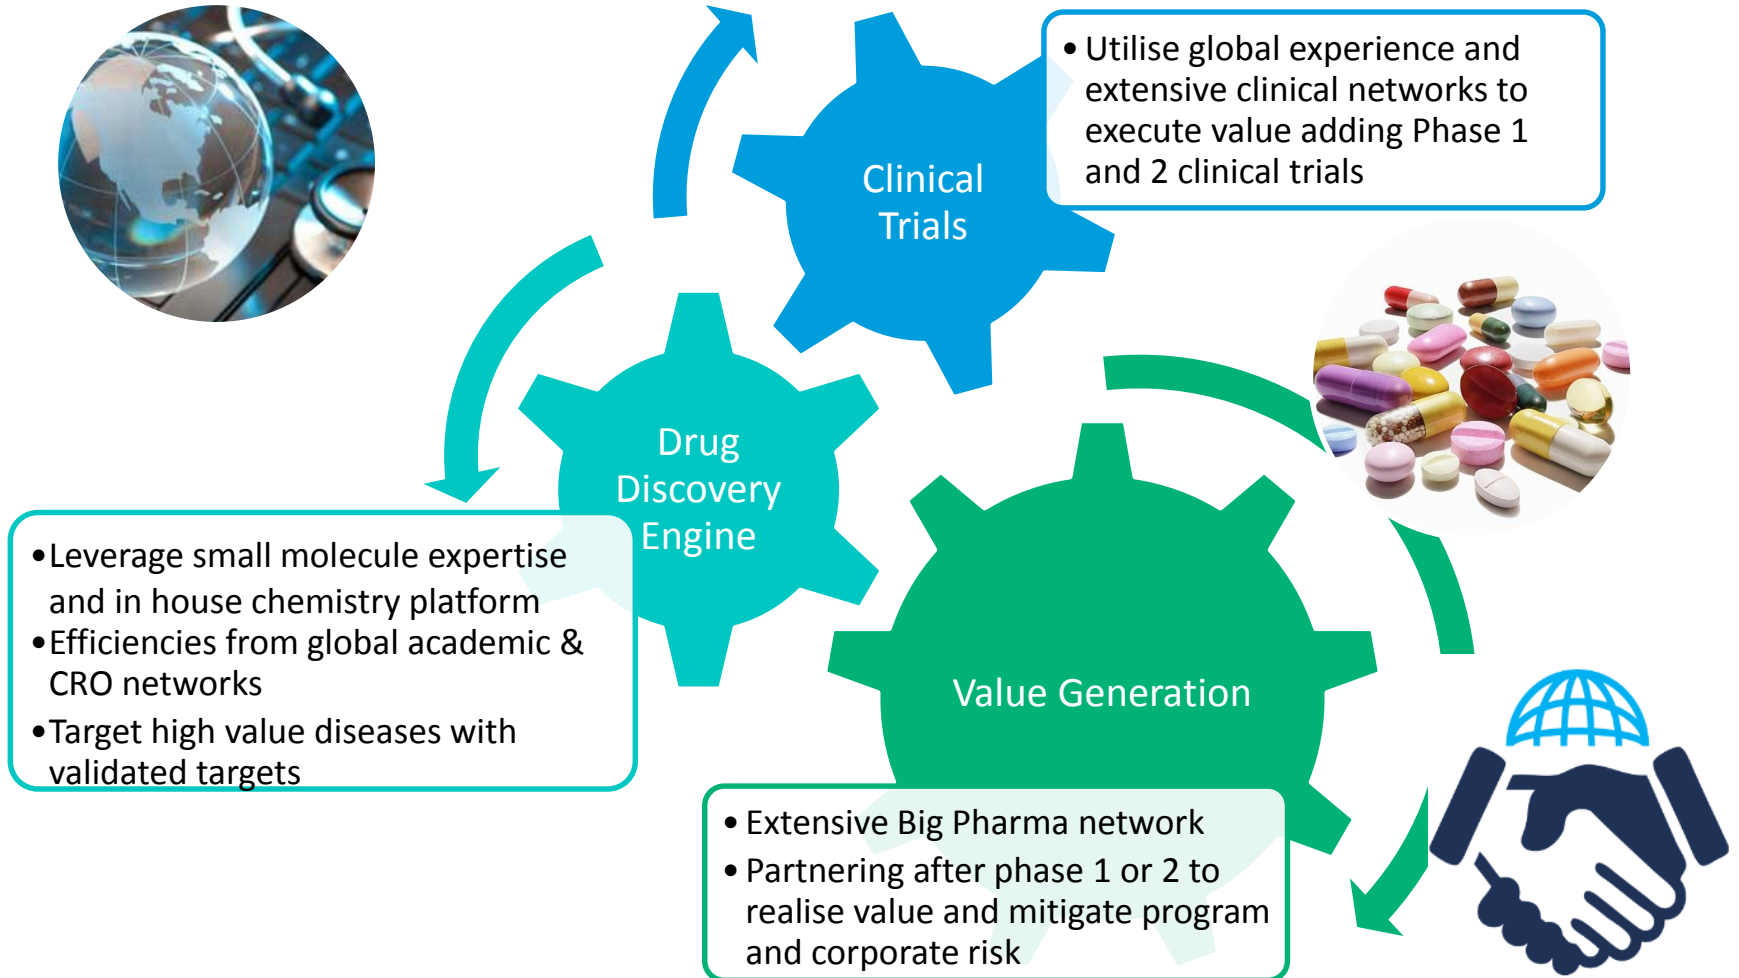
Clinical Trials

• Utilise global experience and extensive clinical networks to execute value adding Phase 1 and 2 clinical trials

Drug Discovery Engine

• Leverage small molecule expertise and in house chemistry platform
• Efficiencies from global academic & CRO networks
• Target high value diseases with validated targets

Value Generation

• Extensive Big Pharma network
• Partnering after phase 1 or 2 to realise value and mitigate program and corporate risk